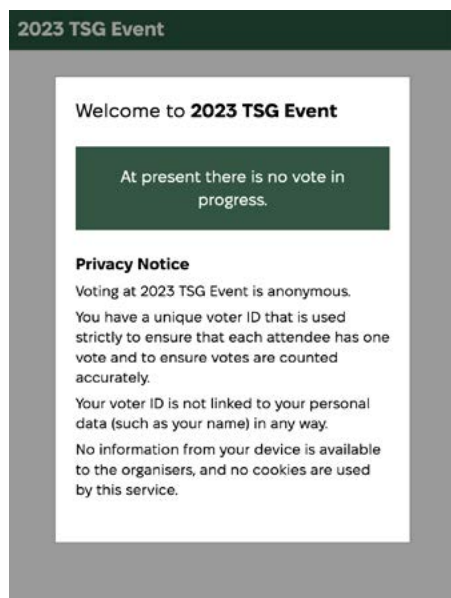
2023 TSG Event

Welcome to **2023 TSG Event**

At present there is no vote in progress.

**Privacy Notice**

Voting at 2023 TSG Event is anonymous.

You have a unique voter ID that is used strictly to ensure that each attendee has one vote and to ensure votes are counted accurately.

Your voter ID is not linked to your personal data (such as your name) in any way.

No information from your device is available to the organisers, and no cookies are used by this service.